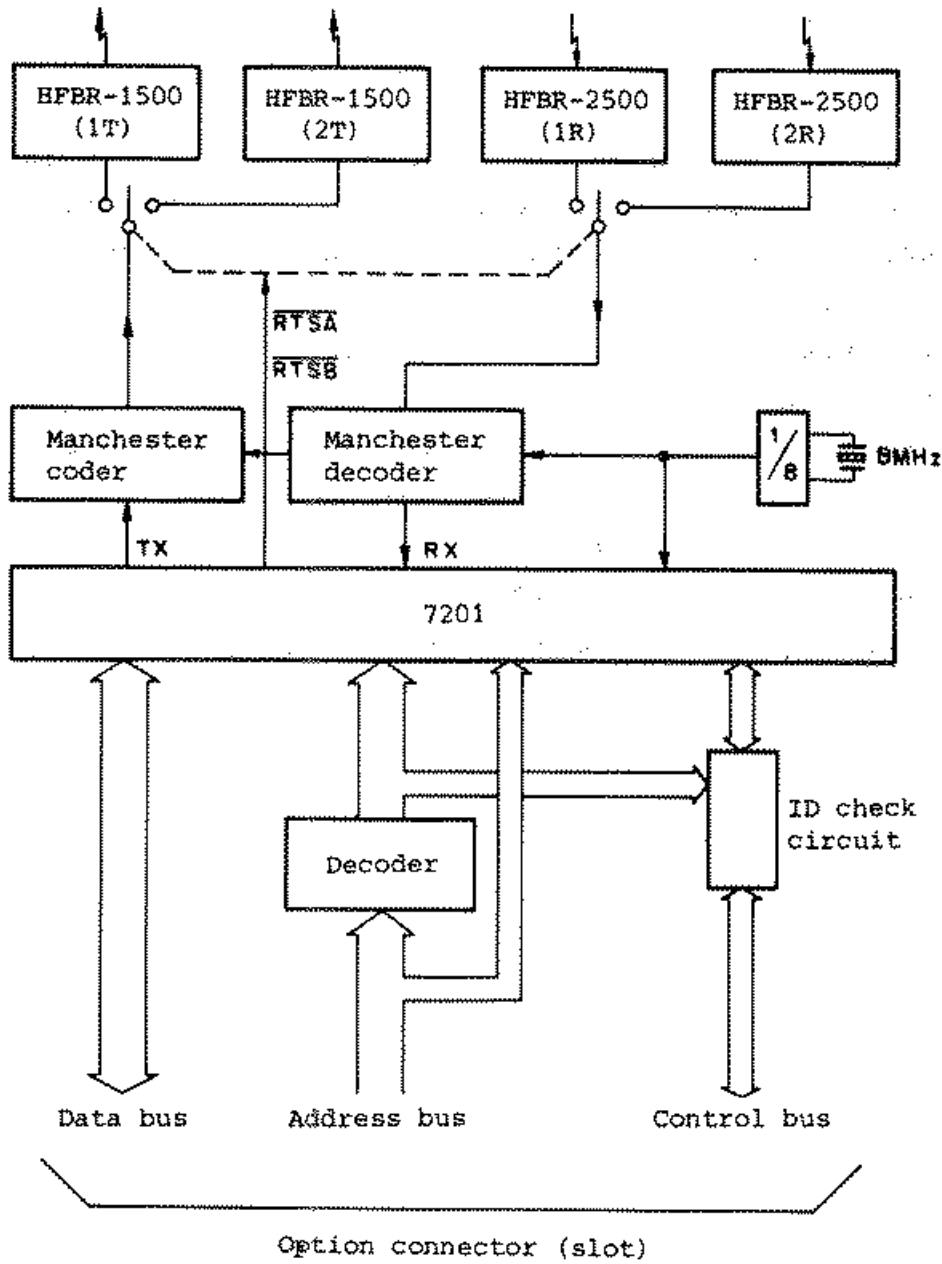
HFBR-1500 (1T)

HFBR-1500 (2T)

HFBR-2500 (1R)

HFBR-2500 (2R)

$\overline{RTSA}$

$\overline{RTSB}$

Manchester coder

Manchester decoder

$\frac{1}{8}$

8MHz

TX

RX

7201

Decoder

ID check circuit

Data bus

Address bus

Control bus

Option connector (slot)